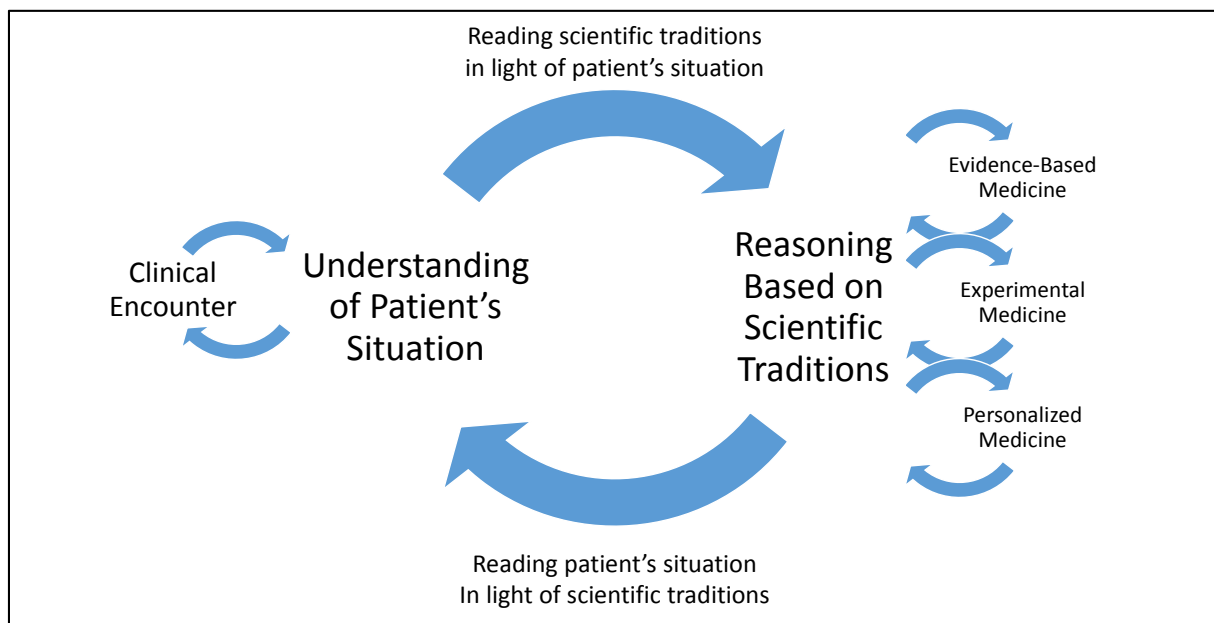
Reading scientific traditions in light of patient's situation

Clinical Encounter

Understanding of Patient's Situation

Reasoning Based on Scientific Traditions

Evidence-Based Medicine

Experimental Medicine

Personalized Medicine

Reading patient's situation In light of scientific traditions